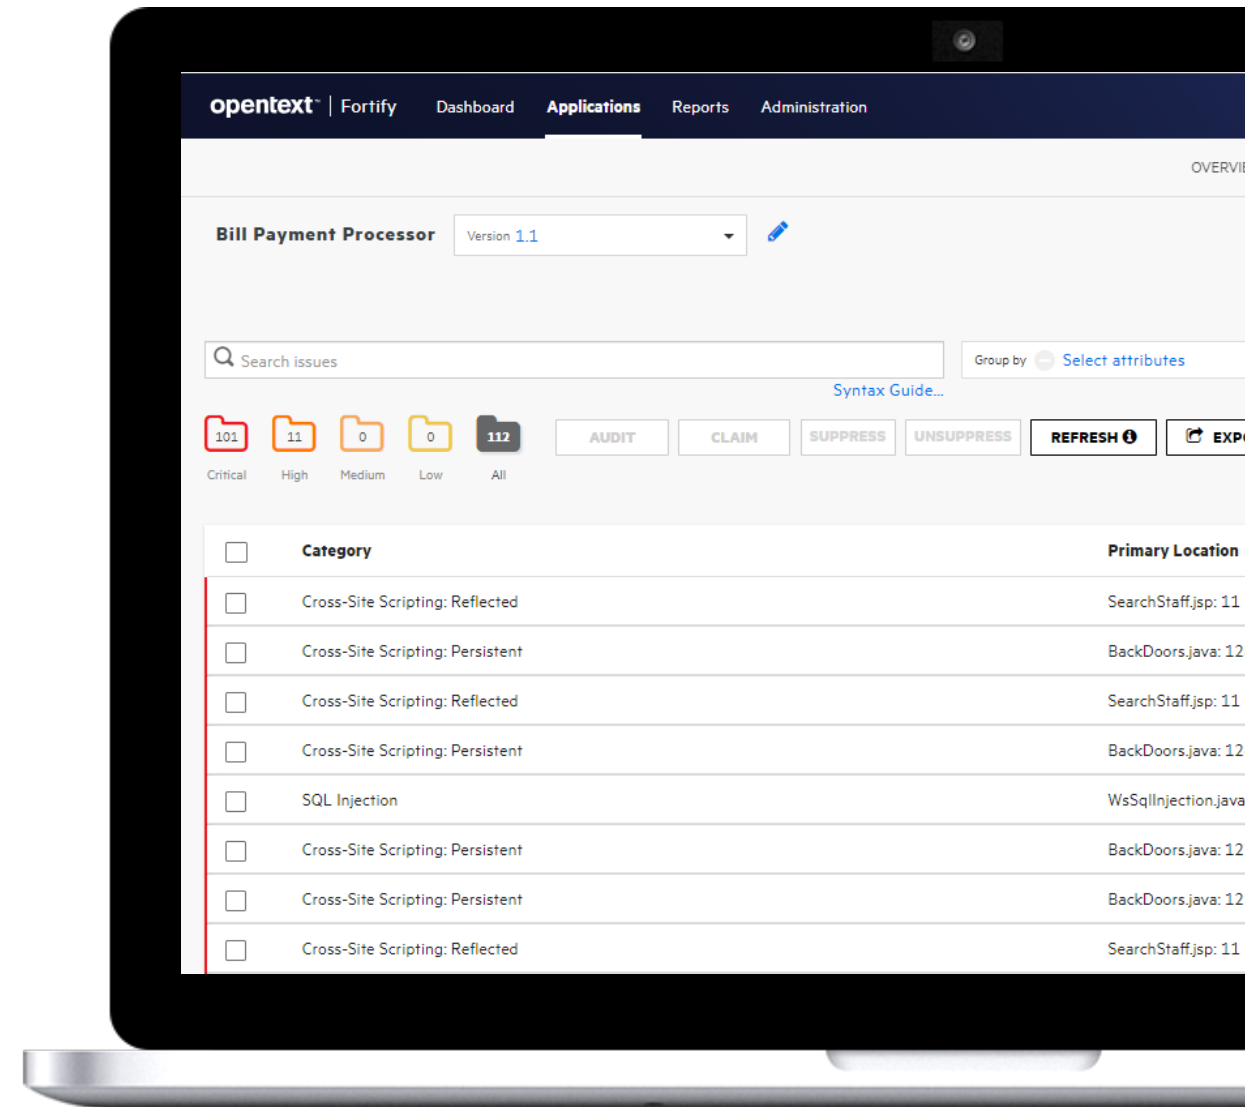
opentext™ | Fortify Dashboard Applications Reports Administration

OVERVI

Bill Payment Processor Version 1.1

Search issues

Group by Select attributes

Syntax Guide...

101 Critical 11 High 0 Medium 0 Low 112 All

AUDIT CLAIM SUPPRESS UNSUPPRESS REFRESH EXP

| | Category | Primary Location |
|---|---|---|
| | Cross-Site Scripting: Reflected | SearchStaff.jsp: 11 |
| | Cross-Site Scripting: Persistent | BackDoors.java: 12 |
| | Cross-Site Scripting: Reflected | SearchStaff.jsp: 11 |
| | Cross-Site Scripting: Persistent | BackDoors.java: 12 |
| | SQL Injection | WsSqlInjection.java |
| | Cross-Site Scripting: Persistent | BackDoors.java: 12 |
| | Cross-Site Scripting: Persistent | BackDoors.java: 12 |
| | Cross-Site Scripting: Reflected | SearchStaff.jsp: 11 |